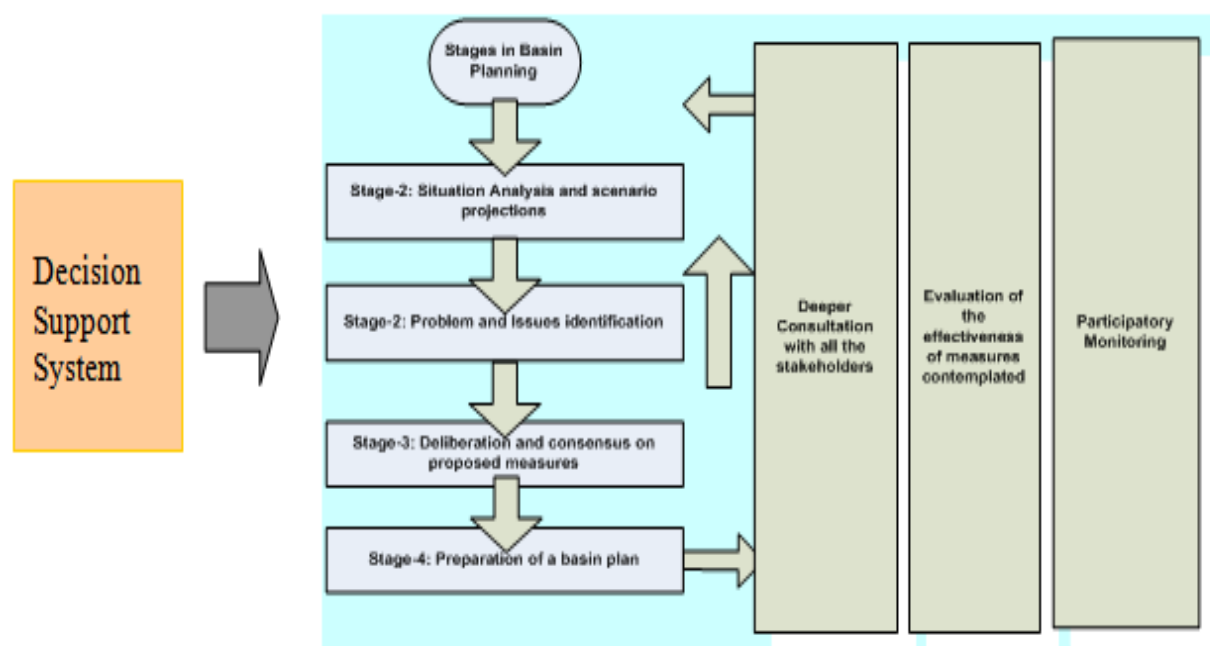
Decision Support System

Stages in Basin Planning

Stage-2: Situation Analysis and scenario projections

Stage-2: Problem and Issues identification

Stage-3: Deliberation and consensus on proposed measures

Stage-4: Preparation of a basin plan

Deeper Consultation with all the stakeholders

Evaluation of the effectiveness of measures contemplated

Participatory Monitoring